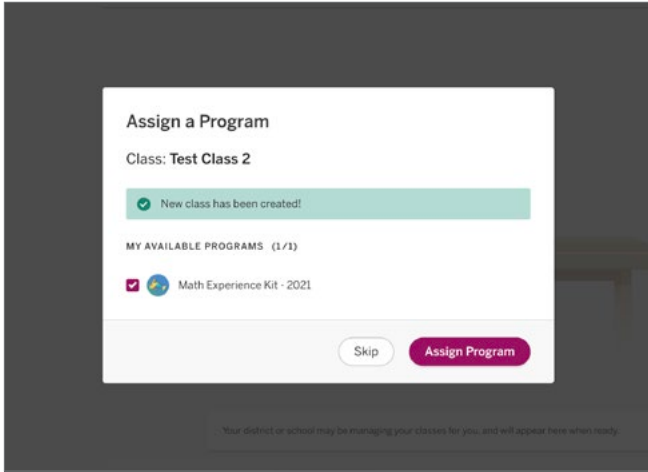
Assign a Program

Class: **Test Class 2**

New class has been created!

MY AVAILABLE PROGRAMS (1/1)

Math Experience Kit - 2021

Skip

Assign Program

Your district or school may be managing your classes for you, and will appear here when ready.